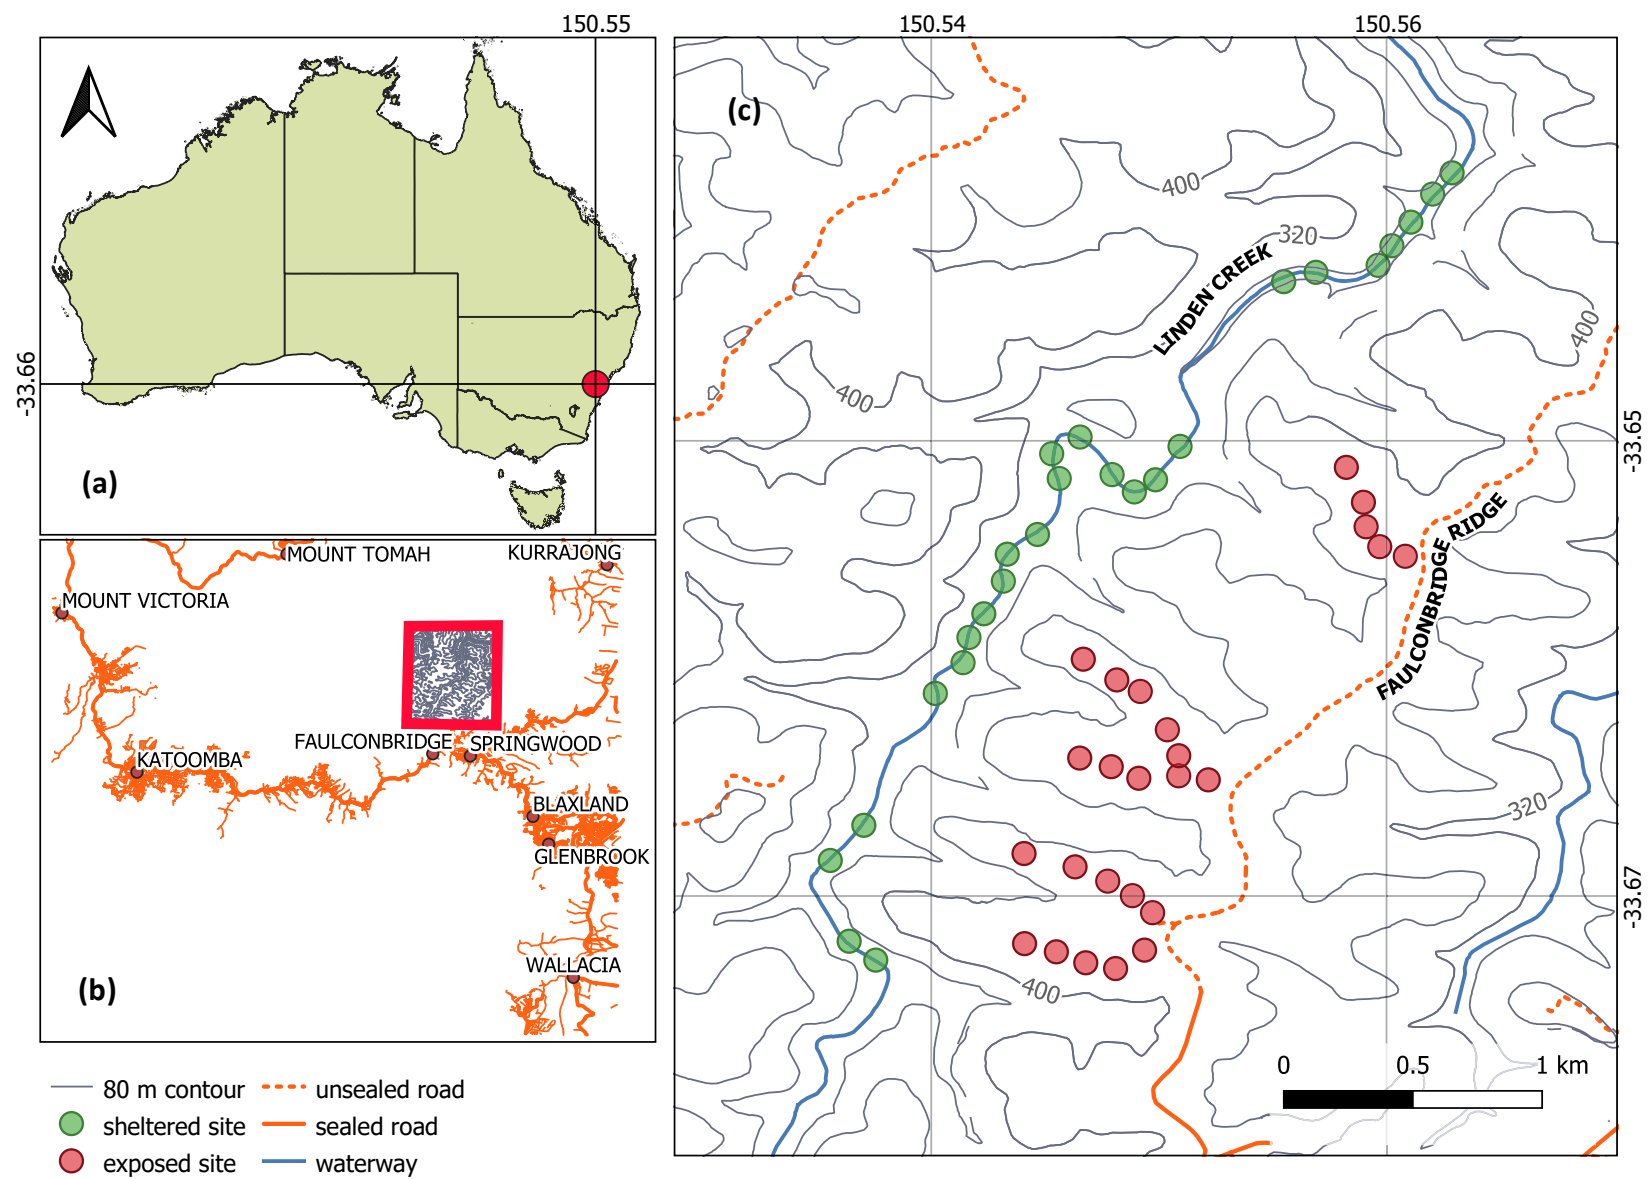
150.55

-33.66

(a)

MOUNT TOMAH
KURRAJONG
MOUNT VICTORIA
FAULCONBRIDGE
SPRINGWOOD
KATOOMBA
BLAXLAND
GLENBROOK
WALLACIA

(b)

80 m contour
sheltered site
exposed site
unsealed road
sealed road
waterway

150.54
150.56

(c)

400
320
LINDEN CREEK
400
400
FAULCONBRIDGE RIDGE
320
400

-33.65
-33.67

0
0.5
1 km